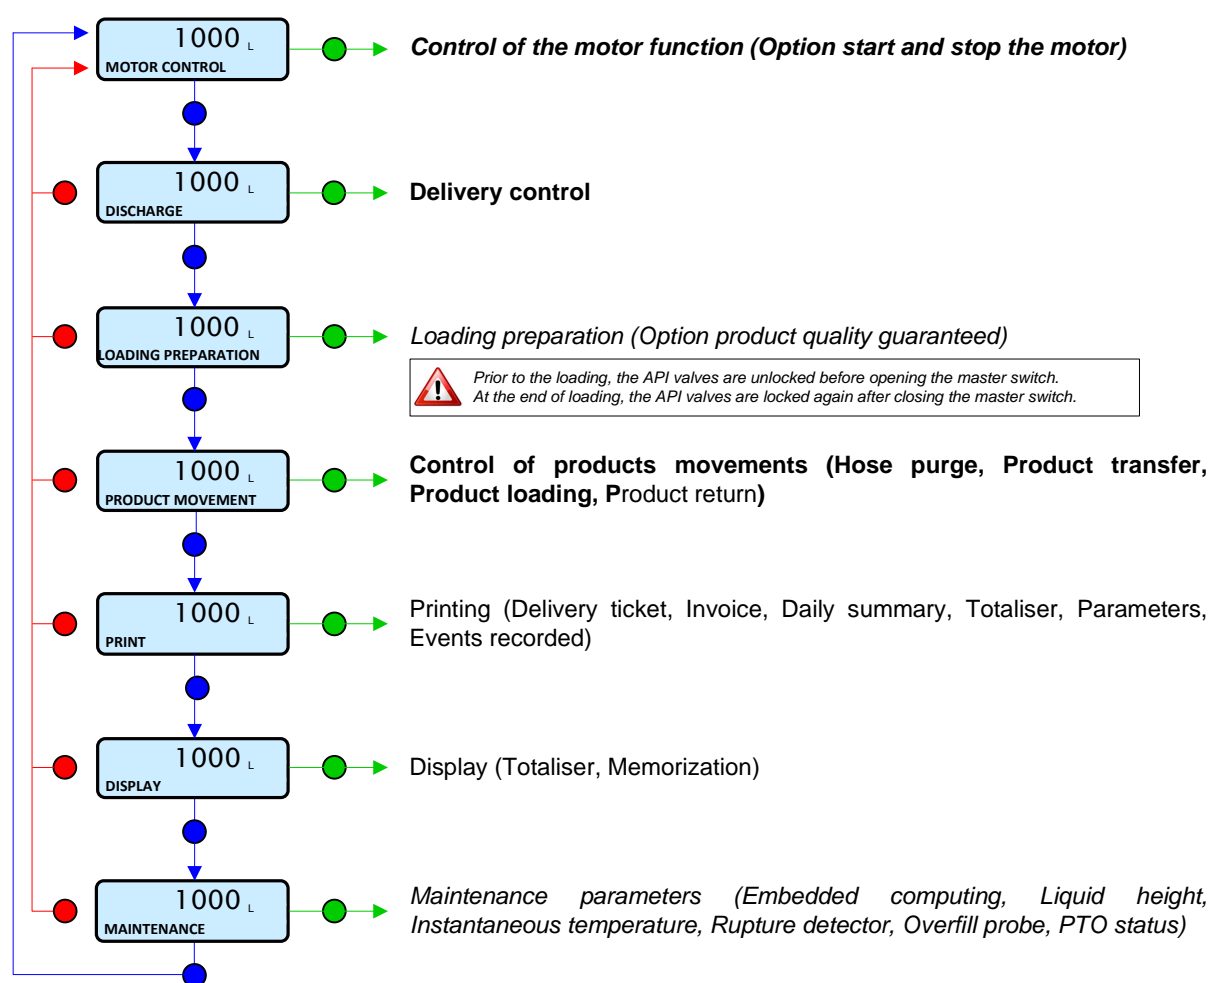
1000 L
MOTOR CONTROL

Control of the motor function (Option start and stop the motor)

1000 L
DISCHARGE

Delivery control

1000 L
LOADING PREPARATION

Loading preparation (Option product quality guaranteed)

Prior to the loading, the API valves are unlocked before opening the master switch.
At the end of loading, the API valves are locked again after closing the master switch.

1000 L
PRODUCT MOVEMENT

Control of products movements (Hose purge, Product transfer, Product loading, Product return)

1000 L
PRINT

Printing (Delivery ticket, Invoice, Daily summary, Totaliser, Parameters, Events recorded)

1000 L
DISPLAY

Display (Totaliser, Memorization)

1000 L
MAINTENANCE

Maintenance parameters (Embedded computing, Liquid height, Instantaneous temperature, Rupture detector, Overfill probe, PTO status)